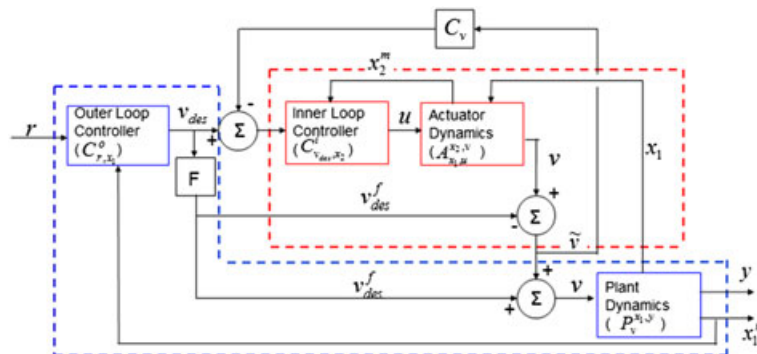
$C_v$

$x_2^m$

$r$

Outer Loop Controller ($C^o_{r,x_1}$)

$v_{des}$

$\Sigma$

-

+

Inner Loop Controller ($C^i_{v_{des},x_2}$)

$u$

Actuator Dynamics ($A^{x_2,v}_{x_1,u}$)

$x_1$

$v$

+

F

$v^f_{des}$

$\Sigma$

-

$\tilde{v}$

+

$v^f_{des}$

$\Sigma$

$v$

+

Plant Dynamics ($P^{x_1,y}_v$)

$y$

$x_1$